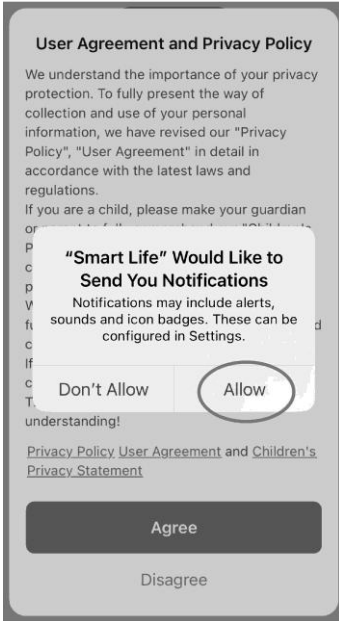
User Agreement and Privacy Policy

We understand the importance of your privacy protection. To fully present the way of collection and use of your personal information, we have revised our "Privacy Policy", "User Agreement" in detail in accordance with the latest laws and regulations.

If you are a child, please make your guardian o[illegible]

P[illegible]

c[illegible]

p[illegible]

W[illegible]

fu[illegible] d

c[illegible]

If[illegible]

c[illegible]

T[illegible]

understanding!

“Smart Life” Would Like to Send You Notifications

Notifications may include alerts, sounds and icon badges. These can be configured in Settings.

Don't Allow

Allow

Privacy Policy User Agreement and Children's Privacy Statement

Agree

Disagree